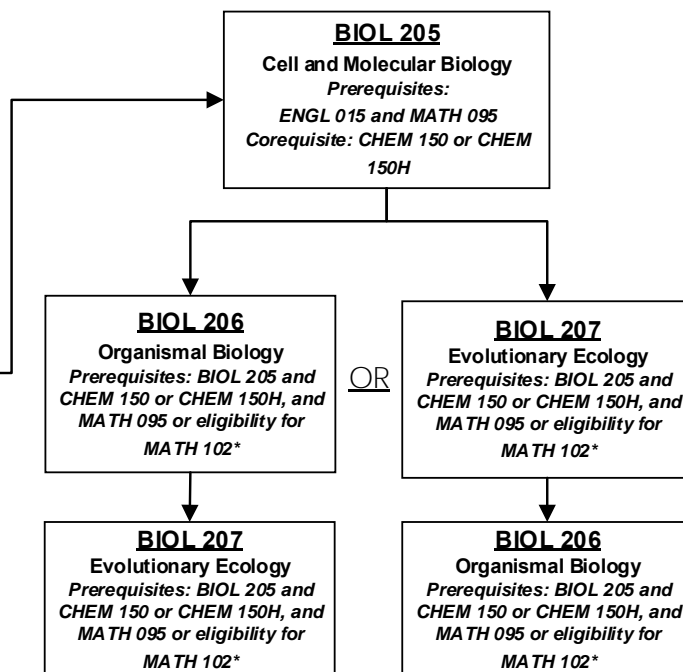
BIOL 205
Cell and Molecular Biology
Prerequisites:
ENGL 015 and MATH 095
Corequisite: CHEM 150 or CHEM 150H

BIOL 206
Organismal Biology
Prerequisites: BIOL 205 and CHEM 150 or CHEM 150H, and MATH 095 or eligibility for MATH 102*

OR

BIOL 207
Evolutionary Ecology
Prerequisites: BIOL 205 and CHEM 150 or CHEM 150H, and MATH 095 or eligibility for MATH 102*

BIOL 207
Evolutionary Ecology
Prerequisites: BIOL 205 and CHEM 150 or CHEM 150H, and MATH 095 or eligibility for MATH 102*

BIOL 206
Organismal Biology
Prerequisites: BIOL 205 and CHEM 150 or CHEM 150H, and MATH 095 or eligibility for MATH 102*